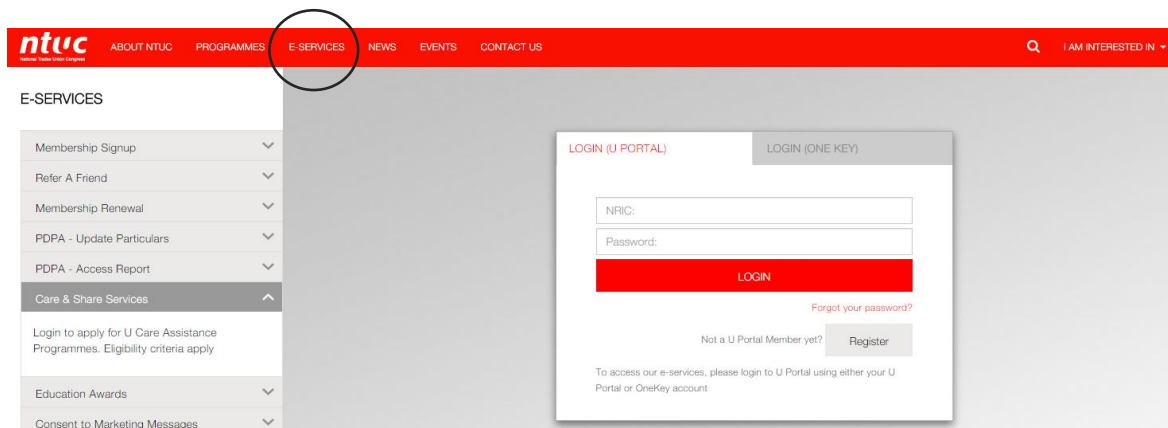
ntuc
National Trades Union Congress
ABOUT NTUC PROGRAMMES E-SERVICES NEWS EVENTS CONTACT US
I AM INTERESTED IN

E-SERVICES

Membership Signup
Refer A Friend
Membership Renewal
PDPA - Update Particulars
PDPA - Access Report
Care & Share Services

Login to apply for U Care Assistance Programmes. Eligibility criteria apply

Education Awards
Consent to Marketing Messages

LOGIN (U PORTAL)
LOGIN (ONE KEY)

NRIC:
Password:
LOGIN
Forgot your password?
Not a U Portal Member yet? Register

To access our e-services, please login to U Portal using either your U Portal or OneKey account